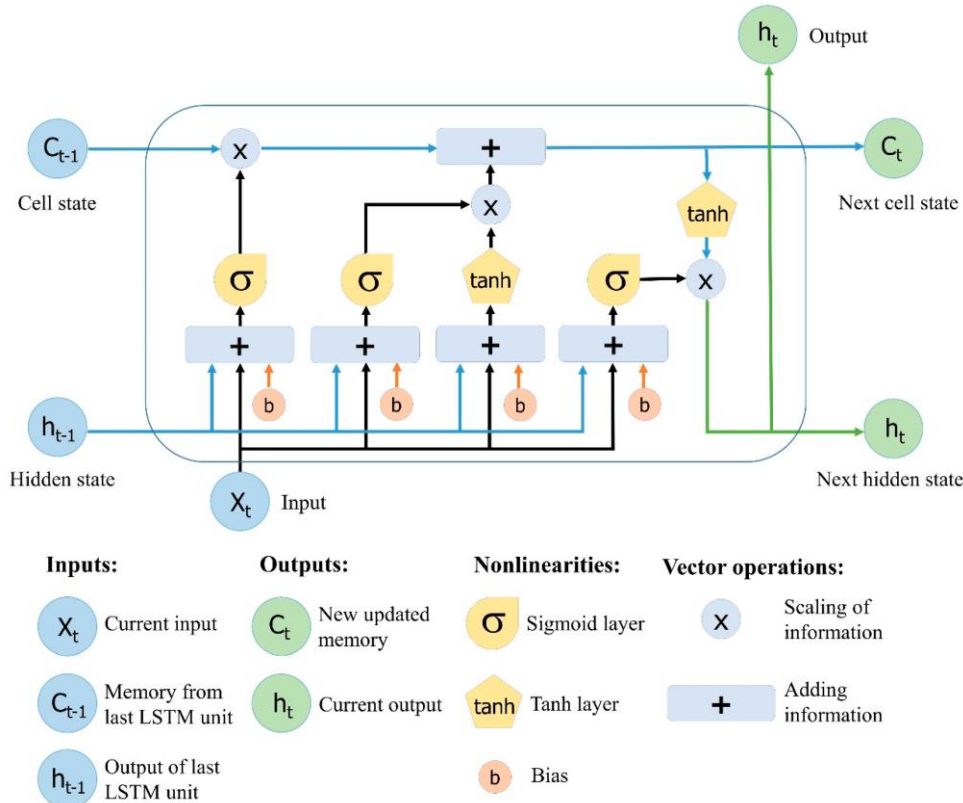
$h_t$ Output

$C_{t-1}$

Cell state

x

+

$C_t$

Next cell state

x

tanh

σ

σ

tanh

σ

x

+

+

+

+

b

b

b

b

$h_{t-1}$

Hidden state

$h_t$

Next hidden state

$X_t$ Input

Inputs:

$X_t$ Current input

$C_{t-1}$ Memory from last LSTM unit

$h_{t-1}$ Output of last LSTM unit

Outputs:

$C_t$ New updated memory

$h_t$ Current output

Nonlinearities:

σ Sigmoid layer

tanh Tanh layer

b Bias

Vector operations:

x Scaling of information

+ Adding information